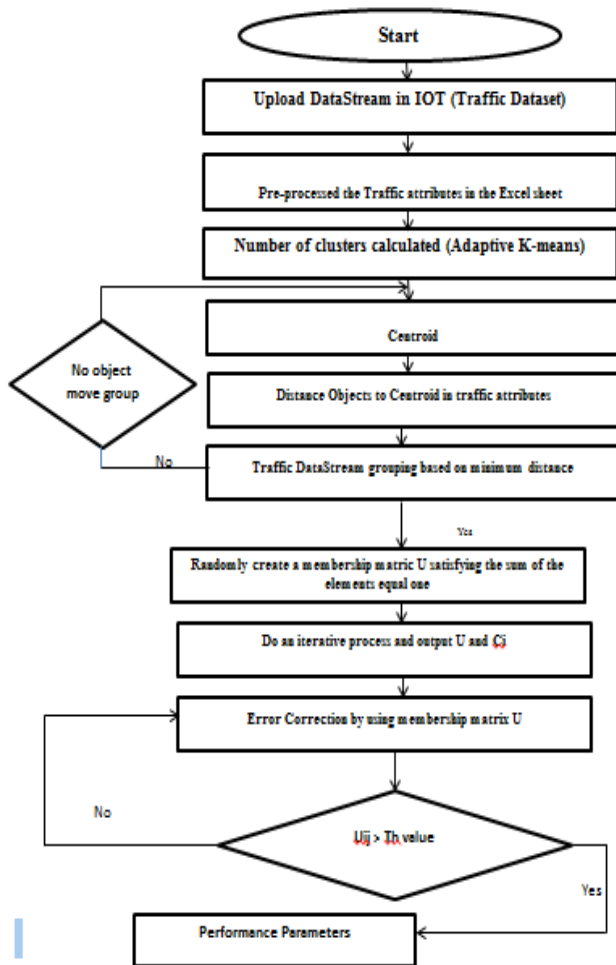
Start

Upload DataStream in IOT (Traffic Dataset)

Pre-processed the Traffic attributes in the Excel sheet

Number of clusters calculated (Adaptive K-means)

Centroid

No object move group

Distance Objects to Centroid in traffic attributes

No

Traffic DataStream grouping based on minimum distance

Yes

Randomly create a membership matric U satisfying the sum of the elements equal one

Do an iterative process and output U and Cj

Error Correction by using membership matrix U

No

Uij > Th value

Yes

Performance Parameters